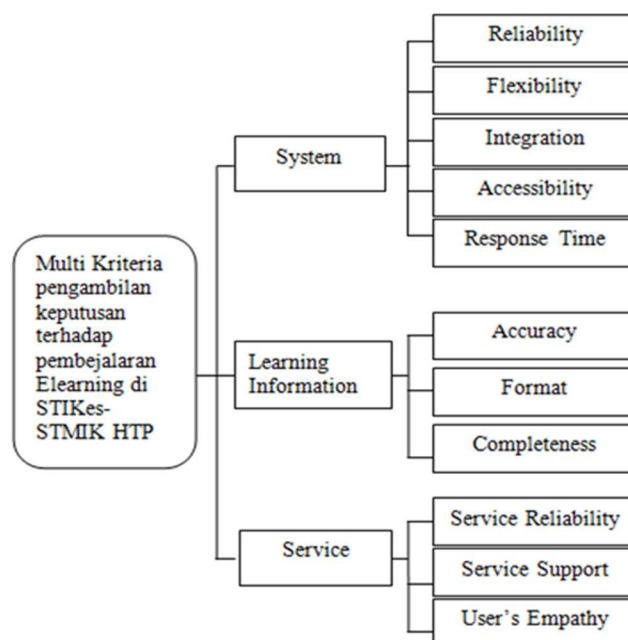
Multi Kriteria pengambilan keputusan terhadap pembejalaran Elearning di STIKes-STMIK HTP

System

Reliability

Flexibility

Integration

Accessibility

Response Time

Learning Information

Accuracy

Format

Completeness

Service

Service Reliability

Service Support

User's Empathy